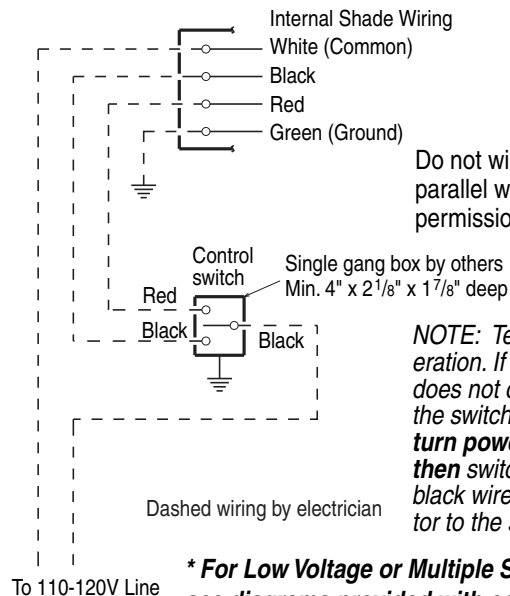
Internal Shade Wiring

White (Common)

Black

Red

Green (Ground)

Do not wi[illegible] parallel w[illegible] permissio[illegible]

Control switch

Single gang box by others Min. 4" x $2\frac{1}{8}$" x $1\frac{7}{8}$" deep

Red

Black

Black

NOTE: Te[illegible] eration. If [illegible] does not c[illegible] the switch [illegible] turn powe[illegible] then switc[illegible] black wire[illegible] tor to the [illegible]

Dashed wiring by electrician

To 110-120V Line

* For Low Voltage or Multiple S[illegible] see diagrams provided with c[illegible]